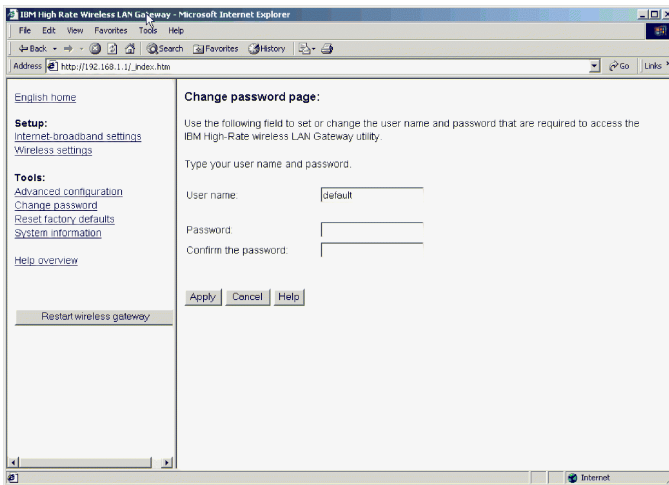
IBM High Rate Wireless LAN Gateway - Microsoft Internet Explorer

File Edit View Favorites Tools Help

Back Search Favorites History

Address http://192.168.1.1/_index.htm Go Links

English home

Setup:
Internet-broadband settings
Wireless settings

Tools:
Advanced configuration
Change password
Reset factory defaults
System information

Help overview

Restart wireless gateway

Change password page:

Use the following field to set or change the user name and password that are required to access the IBM High-Rate wireless LAN Gateway utility.

Type your user name and password.

User name: default

Password:
Confirm the password:

Apply Cancel Help

Internet